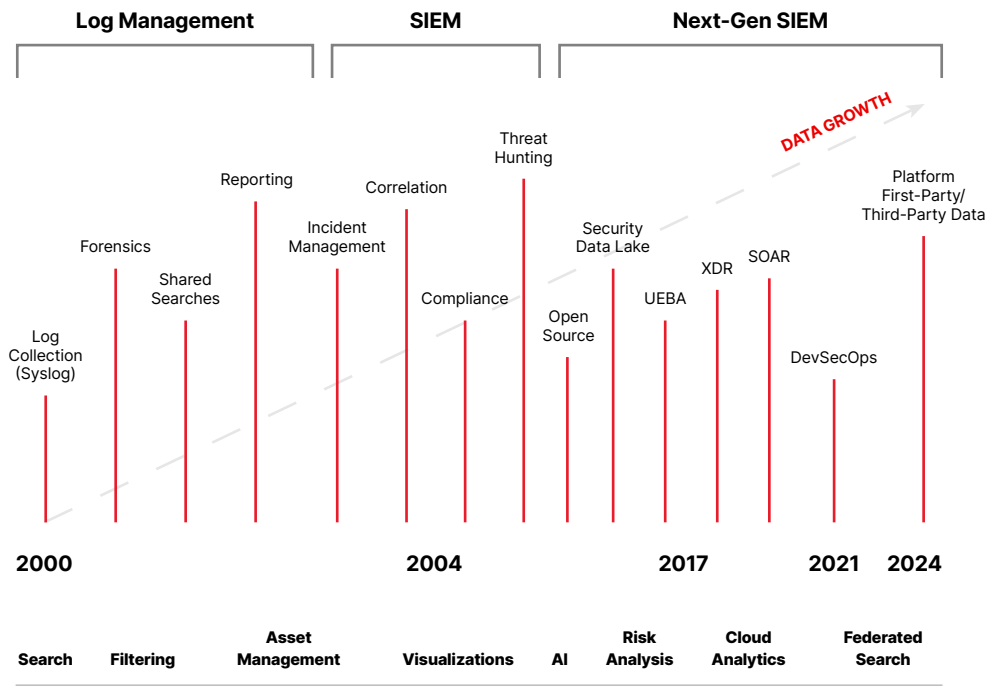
Log Management

SIEM

Next-Gen SIEM

DATA GROWTH

Log Collection (Syslog)

Forensics

Shared Searches

Reporting

Incident Management

Correlation

Compliance

Threat Hunting

Open Source

Security Data Lake

UEBA

XDR

SOAR

DevSecOps

Platform First-Party/ Third-Party Data

2000

2004

2017

2021

2024

Search

Filtering

Asset Management

Visualizations

AI

Risk Analysis

Cloud Analytics

Federated Search